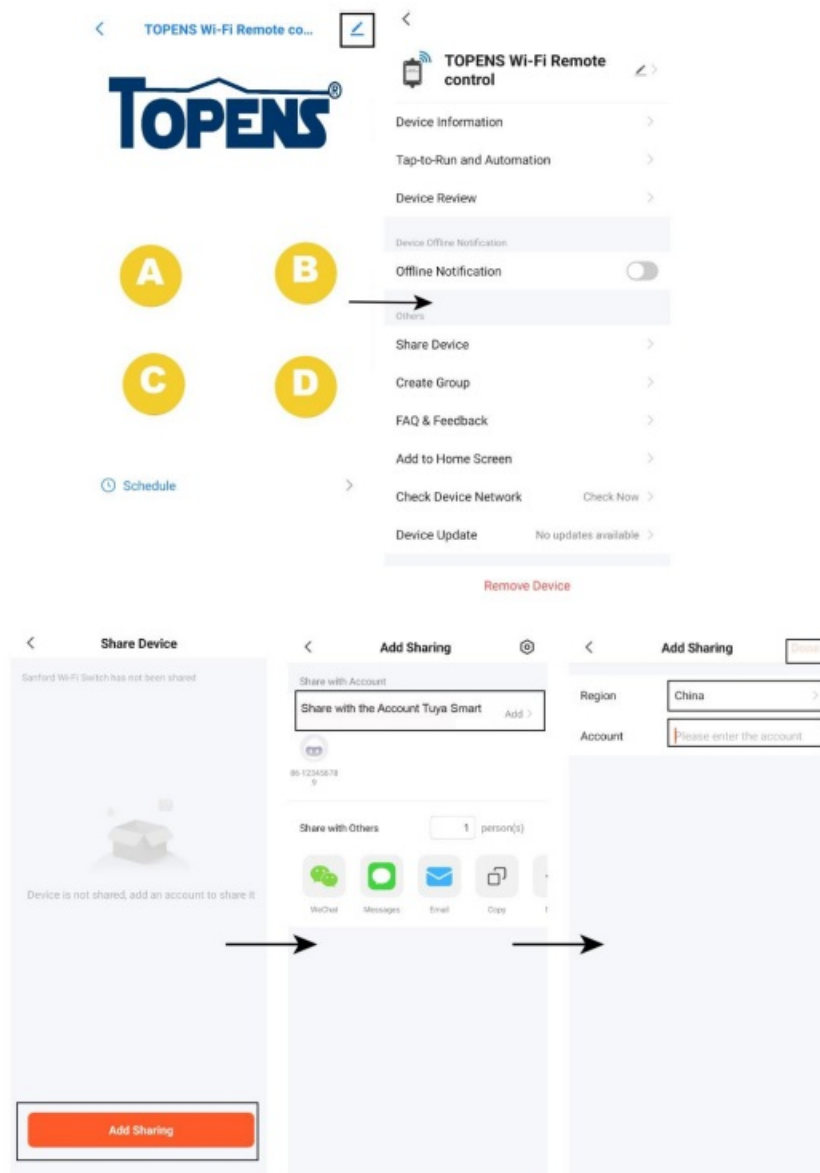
TOPENS Wi-Fi Remote co...

TOPENS®

A
B
C
D

Schedule

TOPENS Wi-Fi Remote control

Device Information
Tap-to-Run and Automation
Device Review

Device Offline Notification
Offline Notification

Others
Share Device
Create Group
FAQ & Feedback
Add to Home Screen
Check Device Network Check Now
Device Update No updates available

Remove Device

Share Device

Sanford Wi-Fi Switch has not been shared

Device is not shared, add an account to share it

Add Sharing

Add Sharing

Share with Account
Share with the Account Tuya Smart Add

86-12345678
9

Share with Others 1 person(s)

WeChat Messages Email Copy

Add Sharing Done

Region China
Account Please enter the account